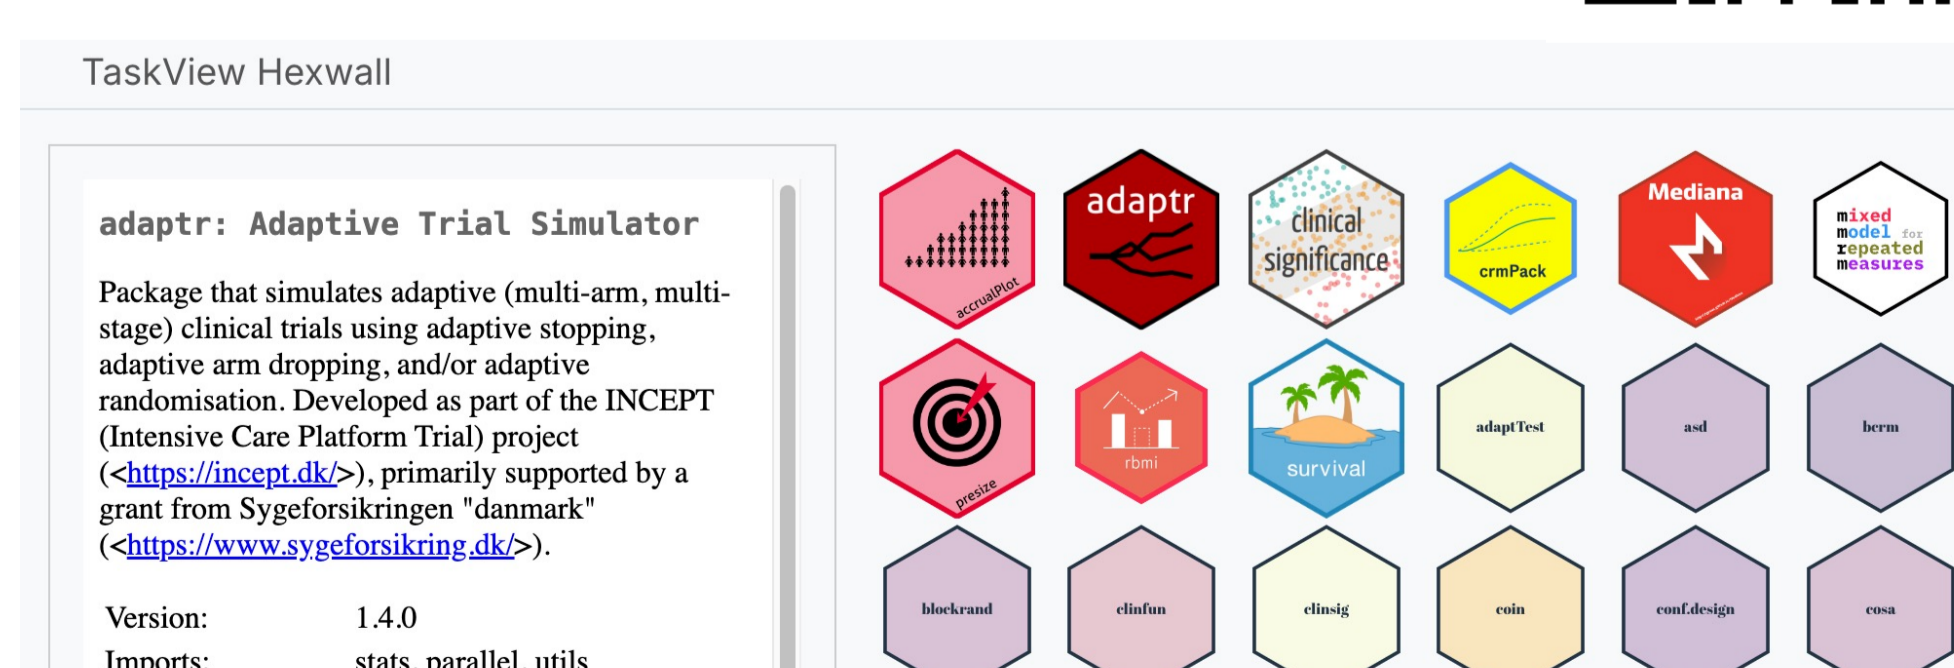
TaskView Hexwall

adaptr: Adaptive Trial Simulator

Package that simulates adaptive (multi-arm, multistage) clinical trials using adaptive stopping, adaptive arm dropping, and/or adaptive randomisation. Developed as part of the INCEPT (Intensive Care Platform Trial) project (<https://incept.dk/>), primarily supported by a grant from Sygeforsikringen "danmark" (<https://www.sygeforsikring.dk/>).

| Version: | 1.4.0 |
|---|---|
| Imports: | stats, parallel, utils |

accrualPlot

adaptr

clinical significance

crmPack

Mediana

mixed model for repeated measures

presize

rbmi

survival

adaptTest

asd

berm

blockrand

clinfun

clinsig

coin

conf.design

cosa